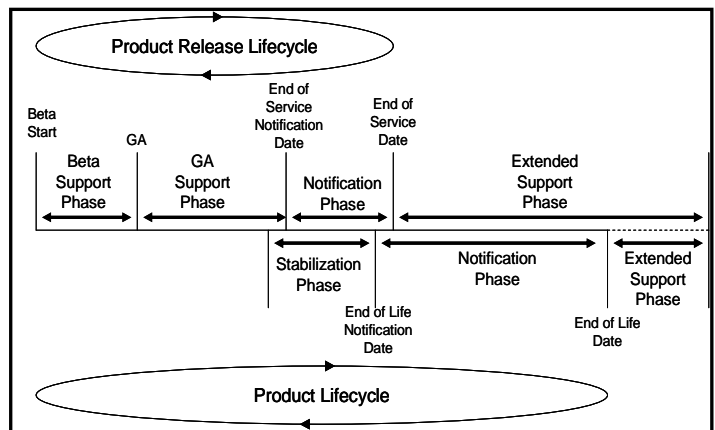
Product Release Lifecycle

Beta Start

GA

End of Service Notification Date

End of Service Date

Beta Support Phase

GA Support Phase

Notification Phase

Extended Support Phase

Stabilization Phase

Notification Phase

Extended Support Phase

End of Life Notification Date

End of Life Date

Product Lifecycle